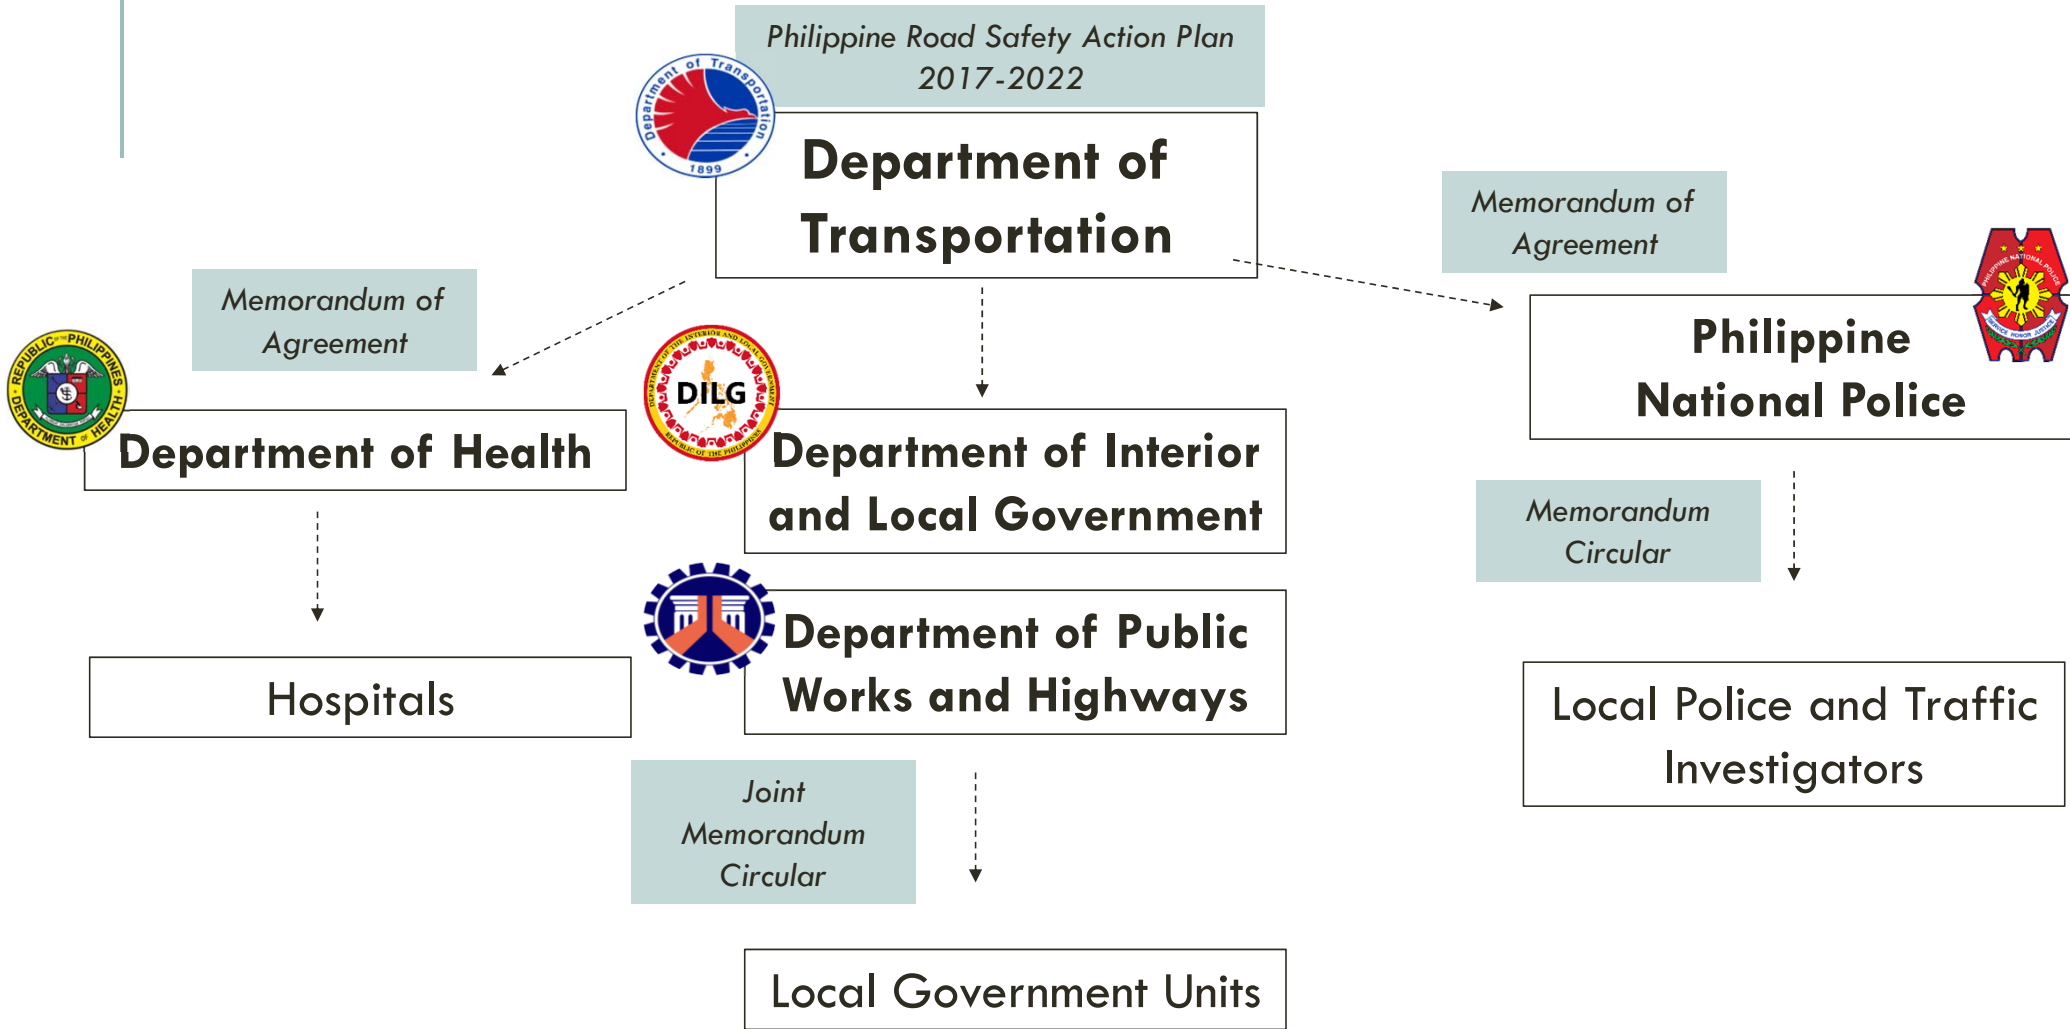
Philippine Road Safety Action Plan 2017-2022

Department of Transportation 1899

Department of Transportation

Memorandum of Agreement

Memorandum of Agreement

Philippine National Police

REPUBLIC OF THE PHILIPPINES DEPARTMENT OF HEALTH

Department of Health

DILG

Department of Interior and Local Government

Memorandum Circular

Department of Public Works and Highways

Hospitals

Local Police and Traffic Investigators

Joint Memorandum Circular

Local Government Units